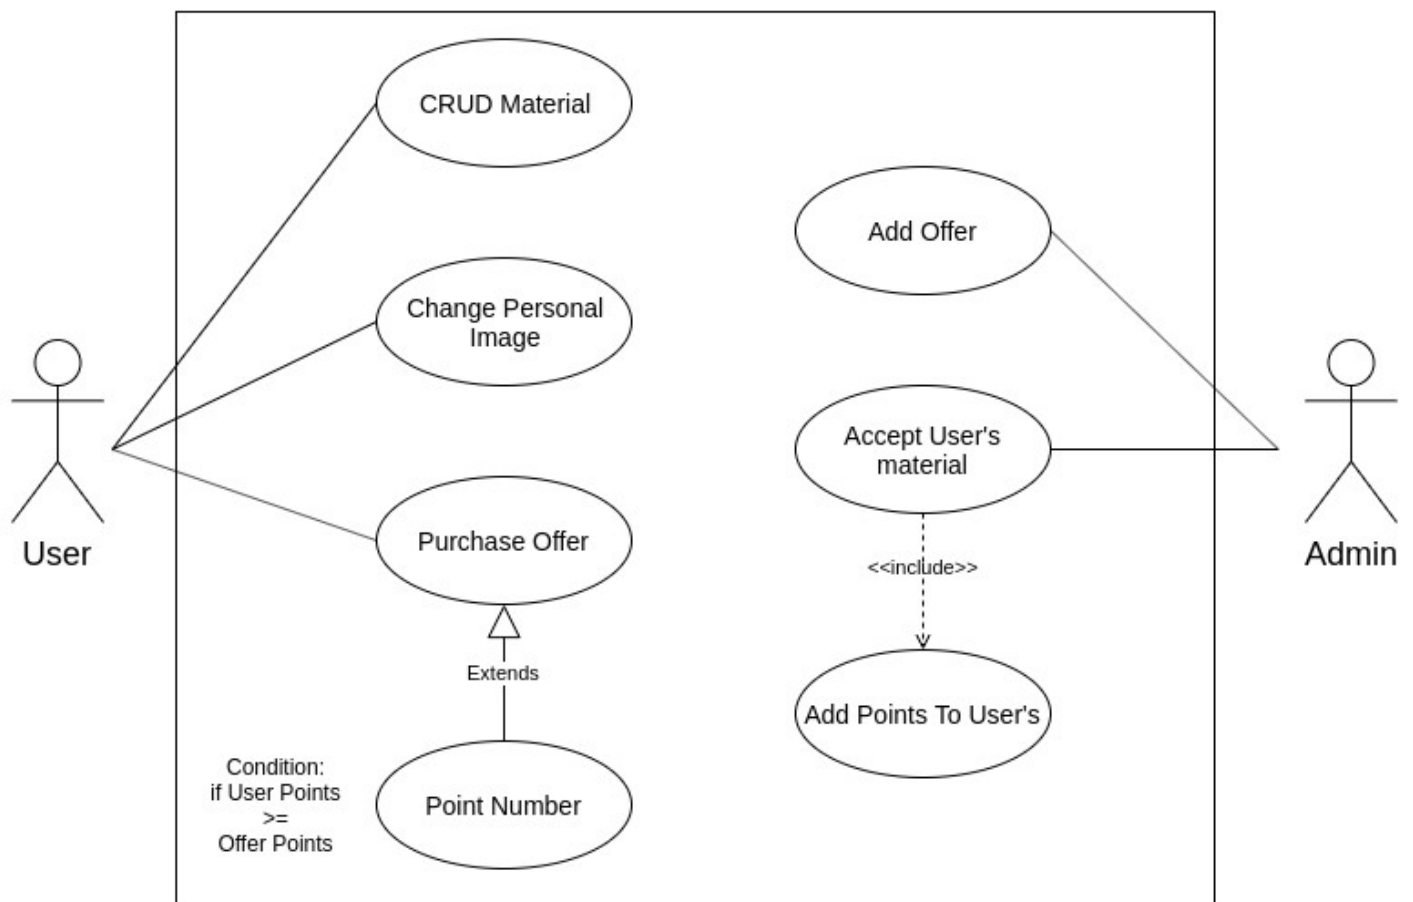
CRUD Material

Add Offer

Change Personal Image

User

Accept User's material

Admin

Purchase Offer

<<include>>

Extends

Add Points To User's

Condition: if User Points >= Offer Points

Point Number